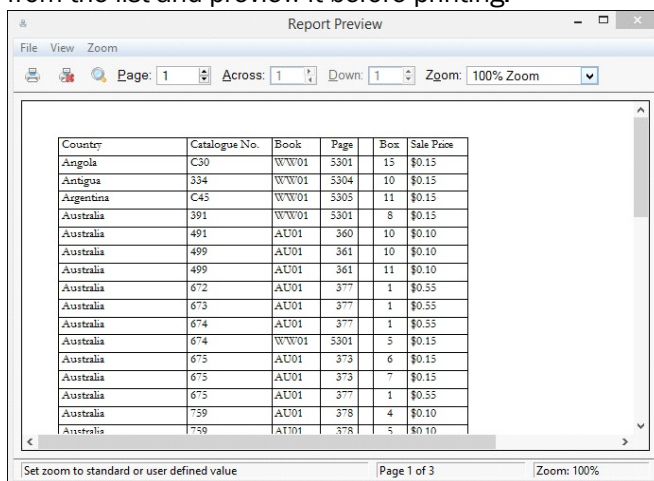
from the list and preview it before printing.

Report Preview

File View Zoom

Page: 1 Across: 1 Down: 1 Zoom: 100% Zoom

| Country | Catalogue No. | Book | Page | | Box | Sale Price |
|---|---|---|---|---|---|---|
| Angola | C30 | WW01 | 5301 | | 15 | \$0.15 |
| Antigua | 334 | WW01 | 5304 | | 10 | \$0.15 |
| Argentina | C45 | WW01 | 5305 | | 11 | \$0.15 |
| Australia | 391 | WW01 | 5301 | | 8 | \$0.15 |
| Australia | 491 | AU01 | 360 | | 10 | \$0.10 |
| Australia | 499 | AU01 | 361 | | 10 | \$0.10 |
| Australia | 499 | AU01 | 361 | | 11 | \$0.10 |
| Australia | 672 | AU01 | 377 | | 1 | \$0.55 |
| Australia | 673 | AU01 | 377 | | 1 | \$0.55 |
| Australia | 674 | AU01 | 377 | | 1 | \$0.55 |
| Australia | 674 | WW01 | 5301 | | 5 | \$0.15 |
| Australia | 675 | AU01 | 373 | | 6 | \$0.15 |
| Australia | 675 | AU01 | 373 | | 7 | \$0.15 |
| Australia | 675 | AU01 | 377 | | 1 | \$0.55 |
| Australia | 759 | AU01 | 378 | | 4 | \$0.10 |
| Australia | 759 | AU01 | 378 | | 5 | \$0.10 |

Set zoom to standard or user defined value | Page 1 of 3 | Zoom: 100%